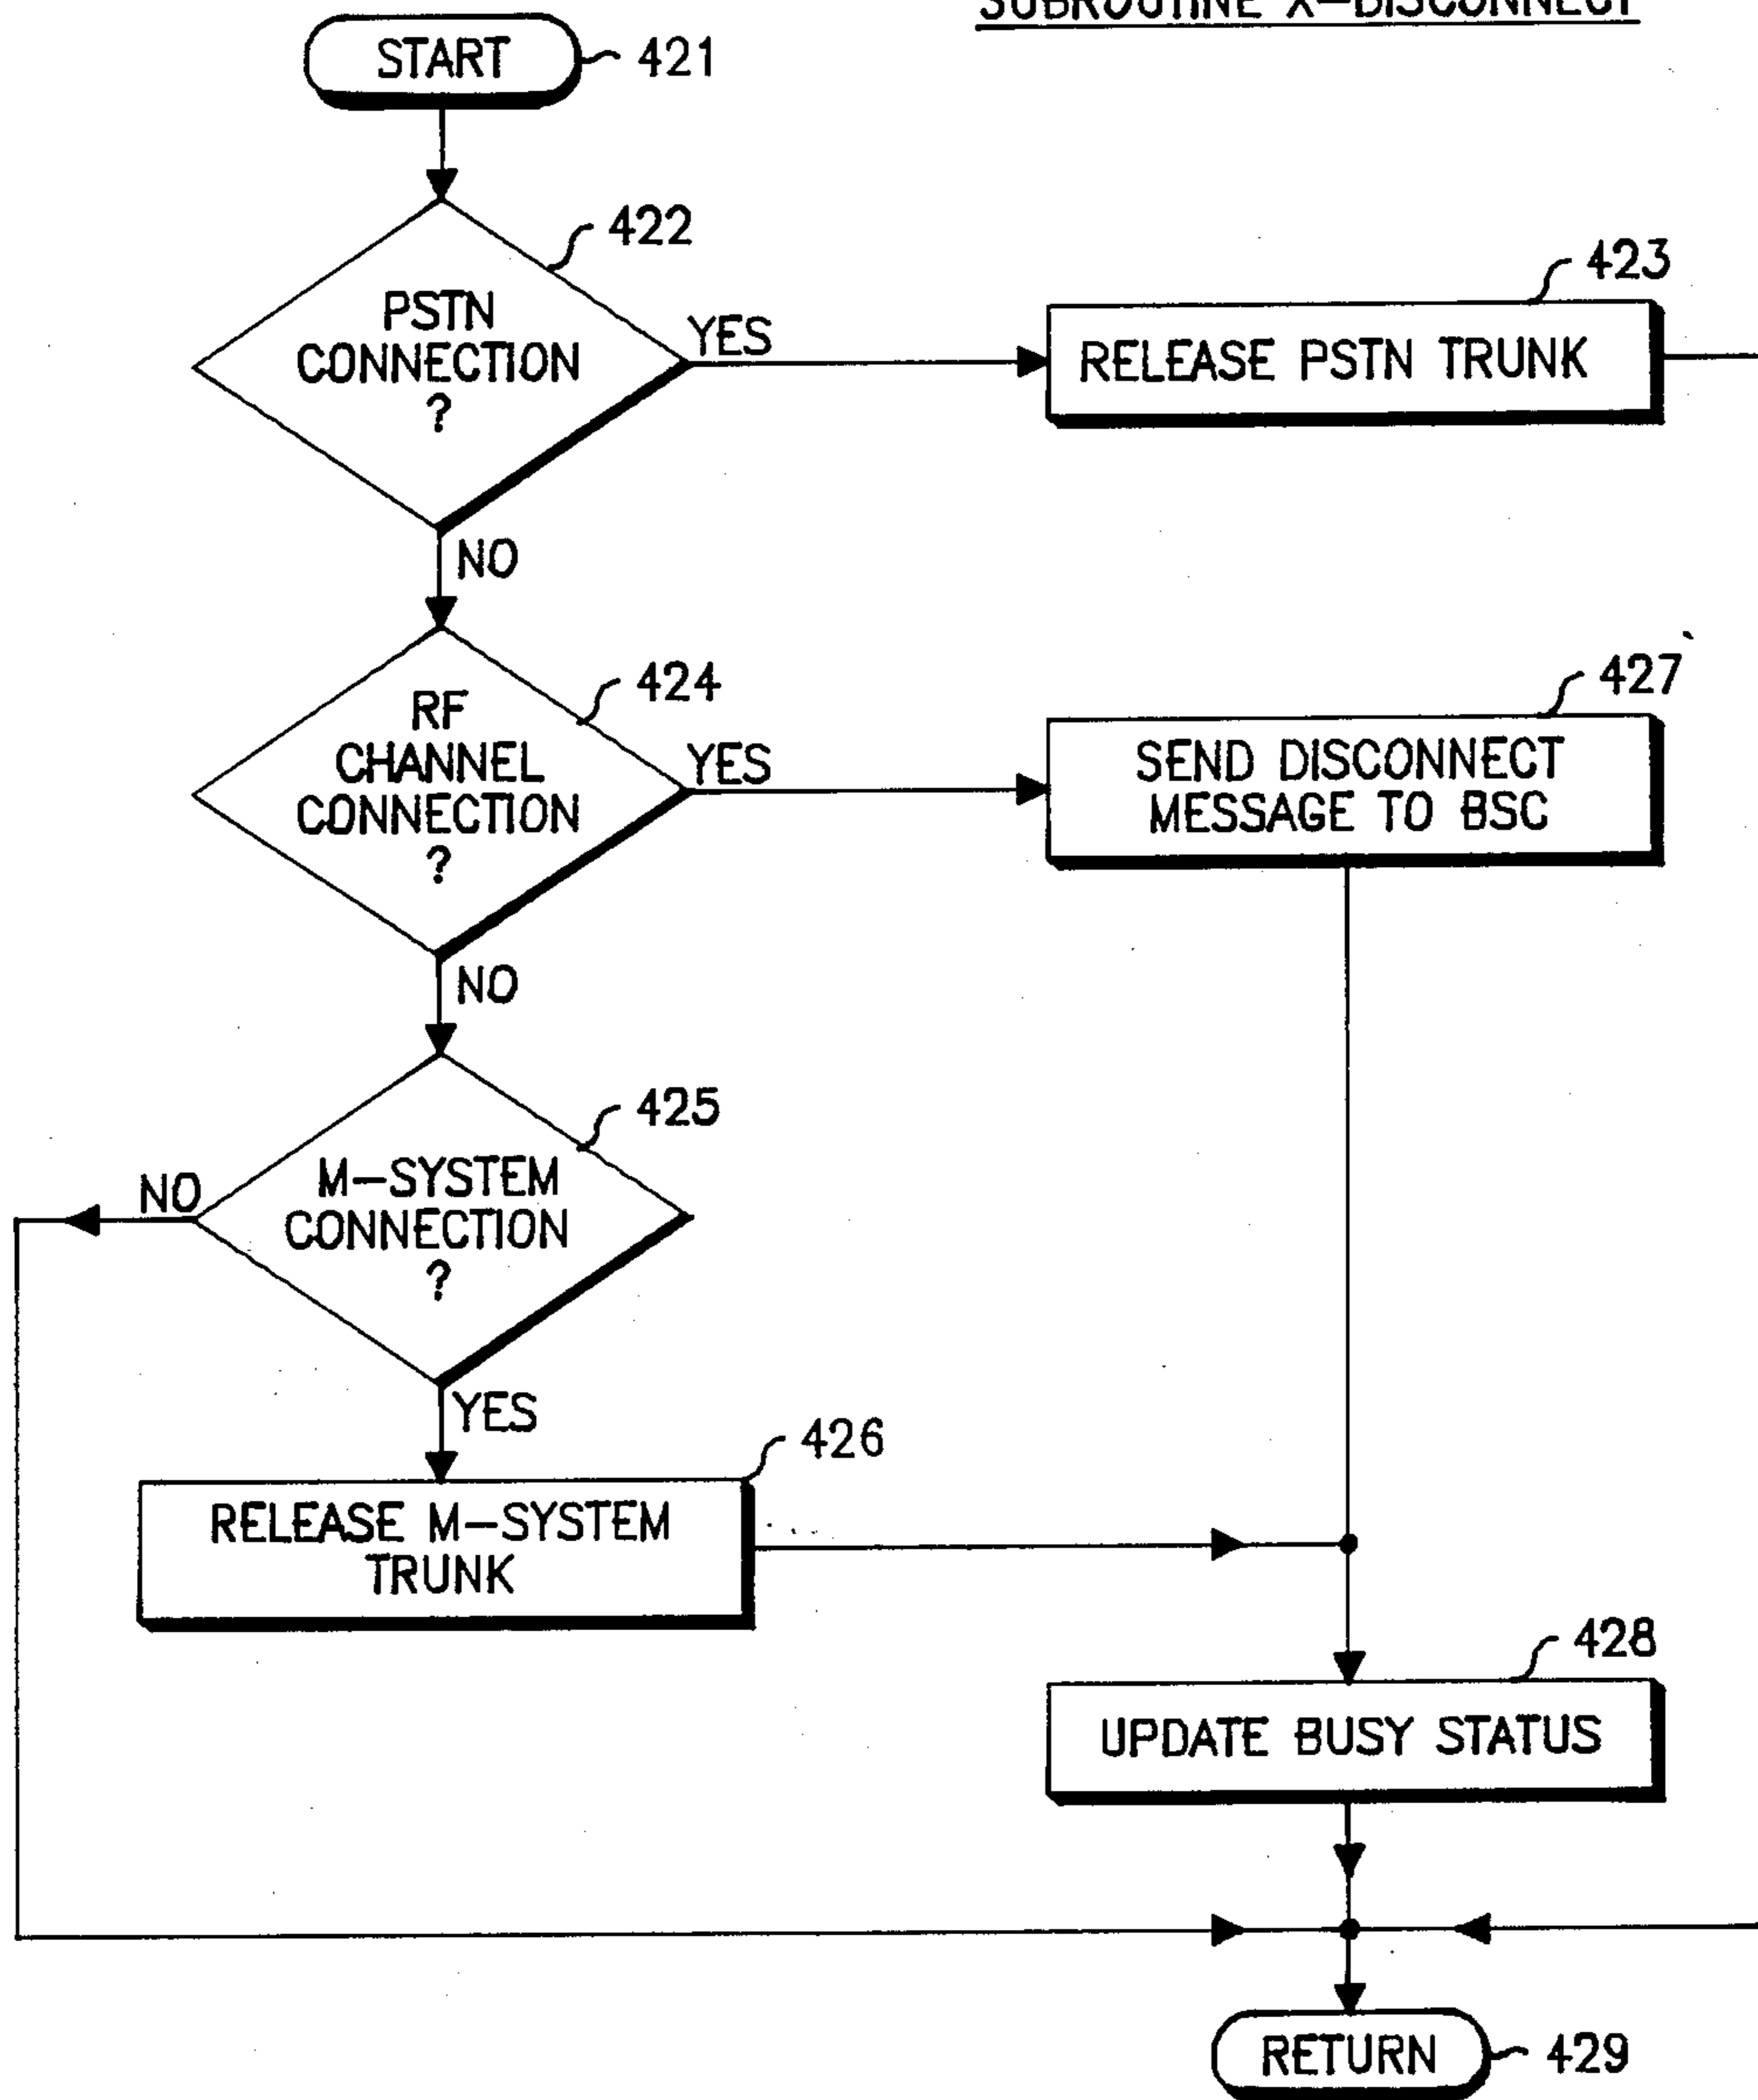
SUBROUTINE X–DISCONNECT

START 421

PSTN CONNECTION ? 422

YES

RELEASE PSTN TRUNK 423

NO

RF CHANNEL CONNECTION ? 424

YES

SEND DISCONNECT MESSAGE TO BSC 427

NO

M–SYSTEM CONNECTION ? 425

NO

YES

RELEASE M–SYSTEM TRUNK 426

UPDATE BUSY STATUS 428

RETURN 429